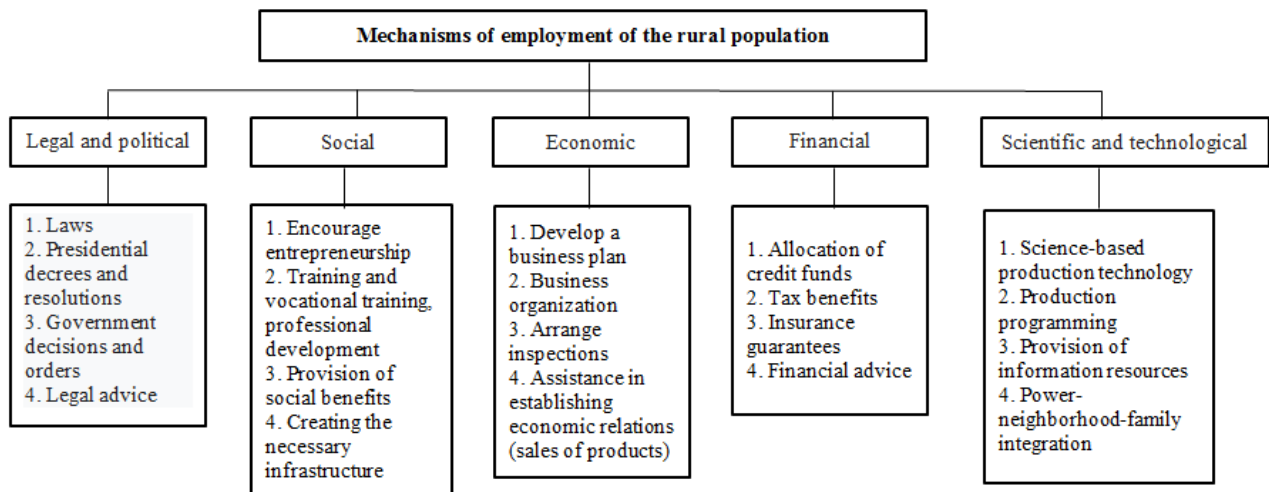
Mechanisms of employment of the rural population

Legal and political

1. Laws
2. Presidential decrees and resolutions
3. Government decisions and orders
4. Legal advice

Social

1. Encourage entrepreneurship
2. Training and vocational training, professional development
3. Provision of social benefits
4. Creating the necessary infrastructure

Economic

1. Develop a business plan
2. Business organization
3. Arrange inspections
4. Assistance in establishing economic relations (sales of products)

Financial

1. Allocation of credit funds
2. Tax benefits
3. Insurance guarantees
4. Financial advice

Scientific and technological

1. Science-based production technology
2. Production programming
3. Provision of information resources
4. Power-neighborhood-family integration